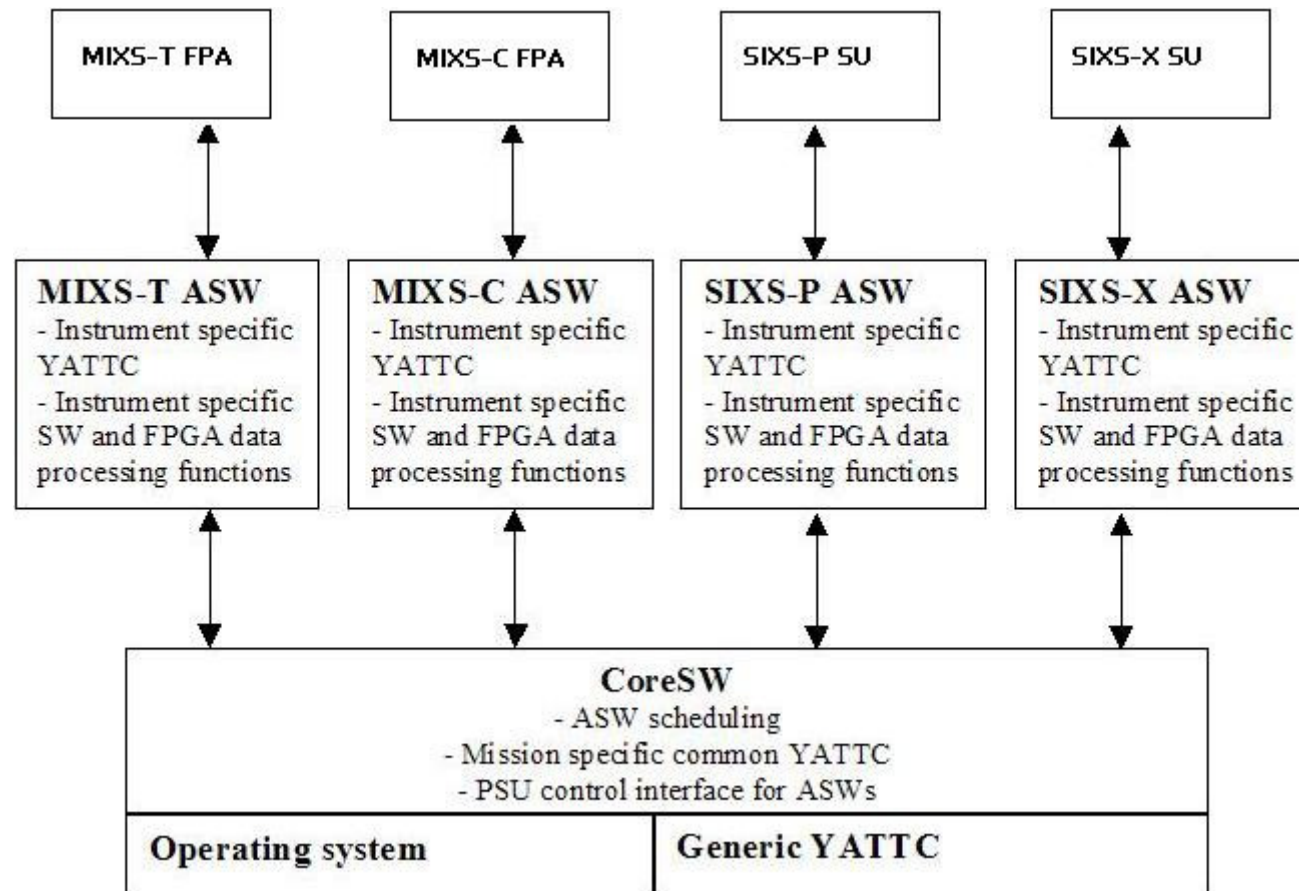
MIXS-T FPA

MIXS-C FPA

SIXS-P SU

SIXS-X SU

MIXS-T ASW
- Instrument specific YATTC
- Instrument specific SW and FPGA data processing functions

MIXS-C ASW
- Instrument specific YATTC
- Instrument specific SW and FPGA data processing functions

SIXS-P ASW
- Instrument specific YATTC
- Instrument specific SW and FPGA data processing functions

SIXS-X ASW
- Instrument specific YATTC
- Instrument specific SW and FPGA data processing functions

CoreSW
- ASW scheduling
- Mission specific common YATTC
- PSU control interface for ASWs

Operating system

Generic YATTC